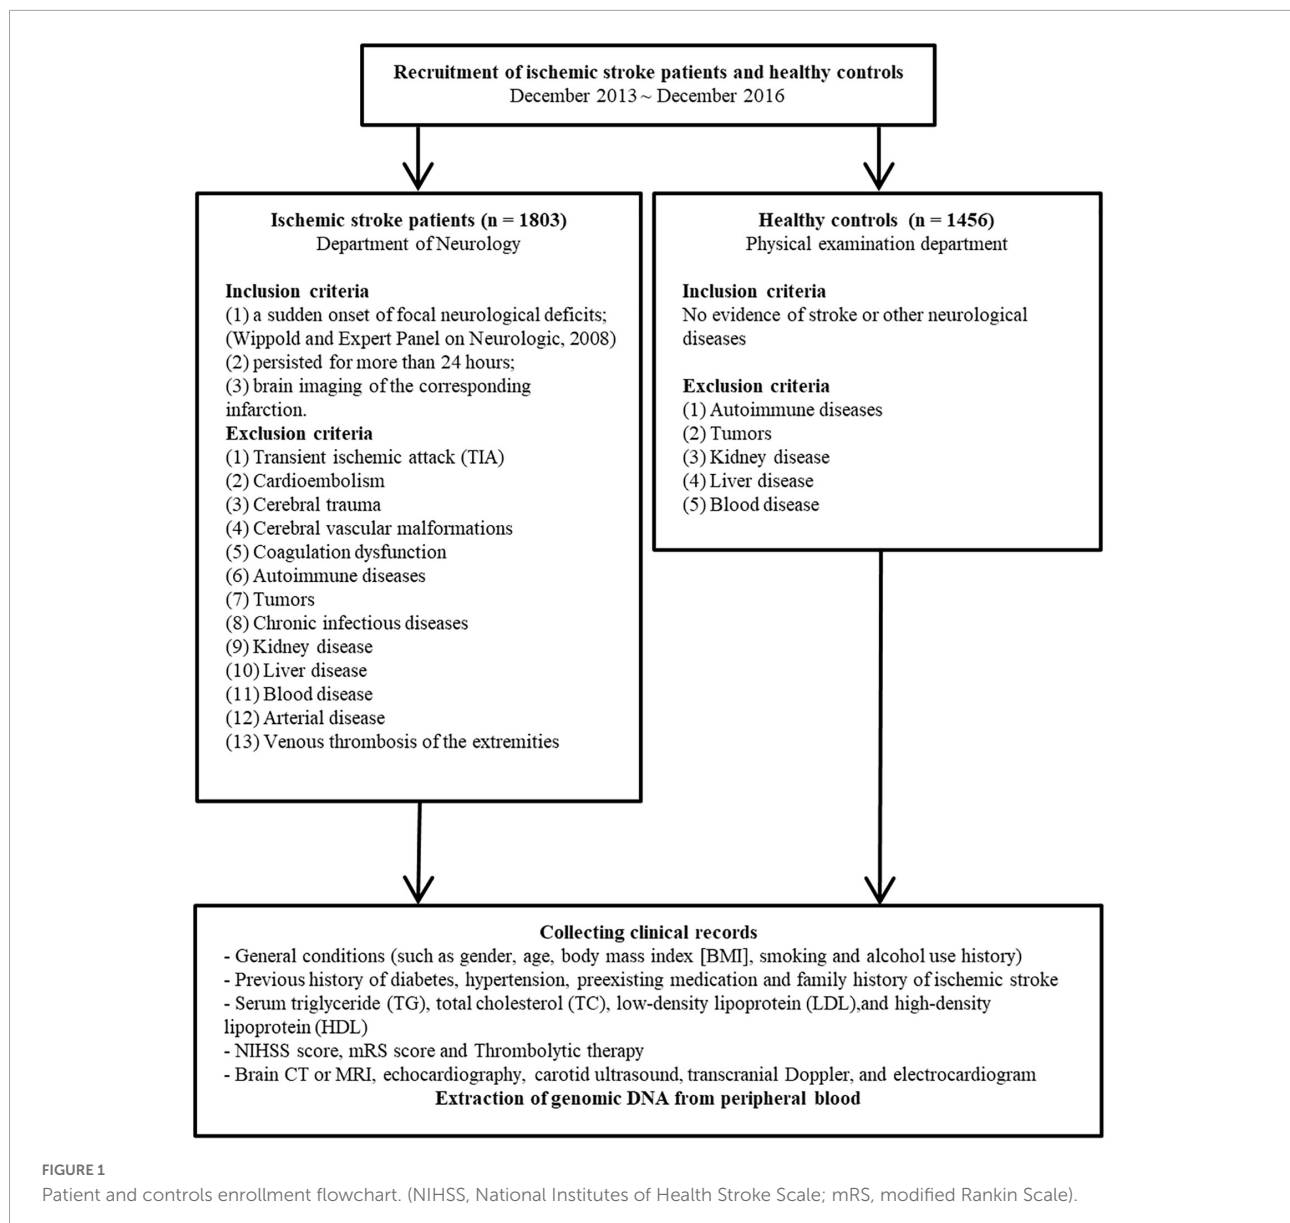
Recruitment of ischemic stroke patients and healthy controls
December 2013 ~ December 2016

Ischemic stroke patients (n = 1803)
Department of Neurology

Inclusion criteria
(1) a sudden onset of focal neurological deficits; (Wippold and Expert Panel on Neurologic, 2008)
(2) persisted for more than 24 hours;
(3) brain imaging of the corresponding infarction.
Exclusion criteria
(1) Transient ischemic attack (TIA)
(2) Cardioembolism
(3) Cerebral trauma
(4) Cerebral vascular malformations
(5) Coagulation dysfunction
(6) Autoimmune diseases
(7) Tumors
(8) Chronic infectious diseases
(9) Kidney disease
(10) Liver disease
(11) Blood disease
(12) Arterial disease
(13) Venous thrombosis of the extremities

Healthy controls (n = 1456)
Physical examination department

Inclusion criteria
No evidence of stroke or other neurological diseases

Exclusion criteria
(1) Autoimmune diseases
(2) Tumors
(3) Kidney disease
(4) Liver disease
(5) Blood disease

Collecting clinical records
- General conditions (such as gender, age, body mass index [BMI], smoking and alcohol use history)
- Previous history of diabetes, hypertension, preexisting medication and family history of ischemic stroke
- Serum triglyceride (TG), total cholesterol (TC), low-density lipoprotein (LDL),and high-density lipoprotein (HDL)
- NIHSS score, mRS score and Thrombolytic therapy
- Brain CT or MRI, echocardiography, carotid ultrasound, transcranial Doppler, and electrocardiogram
Extraction of genomic DNA from peripheral blood

FIGURE 1
Patient and controls enrollment flowchart. (NIHSS, National Institutes of Health Stroke Scale; mRS, modified Rankin Scale).